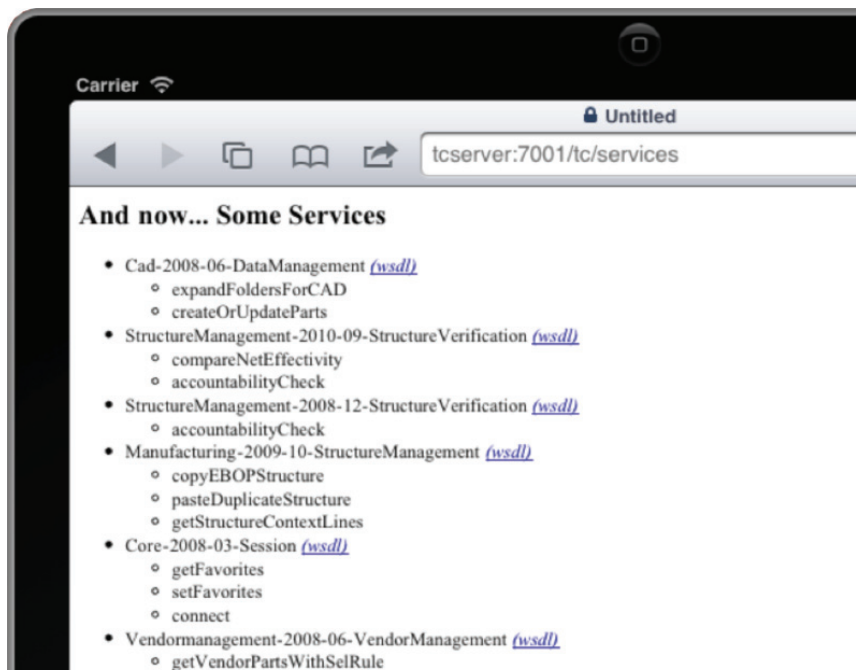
Carrier

Untitled

tcserver:7001/tc/services

And now... Some Services

- Cad-2008-06-DataManagement (wsdl)
  - expandFoldersForCAD
  - createOrUpdateParts
- StructureManagement-2010-09-StructureVerification (wsdl)
  - compareNetEffectivity
  - accountabilityCheck
- StructureManagement-2008-12-StructureVerification (wsdl)
  - accountabilityCheck
- Manufacturing-2009-10-StructureManagement (wsdl)
  - copyEBOPStructure
  - pasteDuplicateStructure
  - getStructureContextLines
- Core-2008-03-Session (wsdl)
  - getFavorites
  - setFavorites
  - connect
- Vendormanagement-2008-06-VendorManagement (wsdl)
  - getVendorPartsWithSelRule